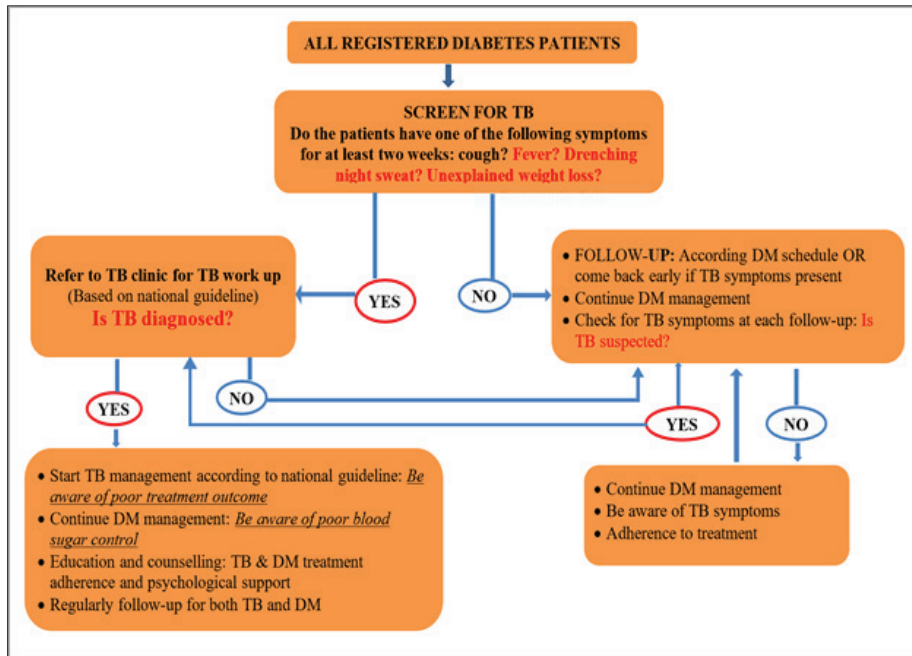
ALL REGISTERED DIABETES PATIENTS

SCREEN FOR TB
Do the patients have one of the following symptoms for at least two weeks: cough? Fever? Drenching night sweat? Unexplained weight loss?

YES

NO

Refer to TB clinic for TB work up
(Based on national guideline)
Is TB diagnosed?

- FOLLOW-UP: According DM schedule OR come back early if TB symptoms present
- Continue DM management
- Check for TB symptoms at each follow-up: Is TB suspected?

YES

NO

YES

NO

- Start TB management according to national guideline: Be aware of poor treatment outcome
- Continue DM management: Be aware of poor blood sugar control
- Education and counselling: TB & DM treatment adherence and psychological support
- Regularly follow-up for both TB and DM

- Continue DM management
- Be aware of TB symptoms
- Adherence to treatment